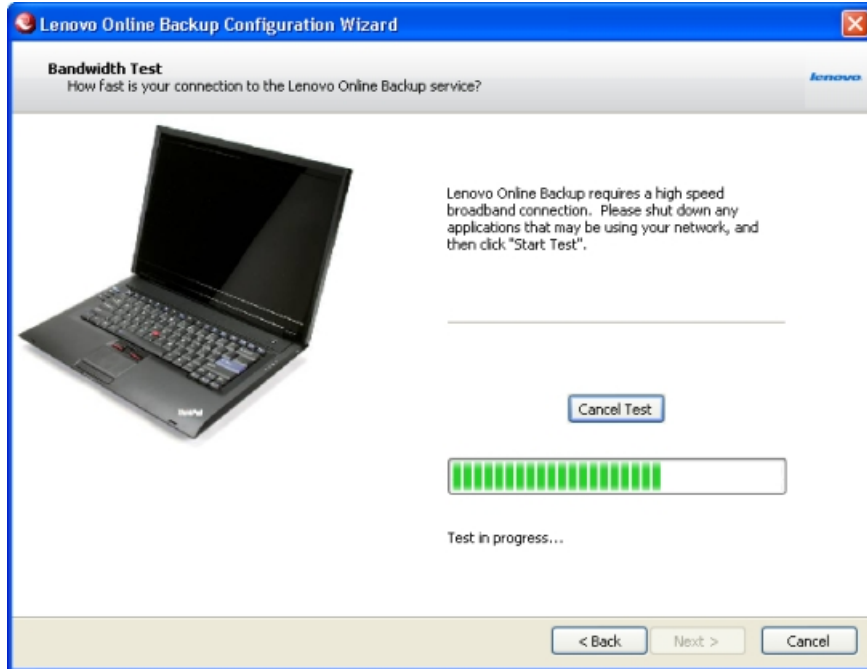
Lenovo Online Backup Configuration Wizard

Bandwidth Test
How fast is your connection to the Lenovo Online Backup service?

lenovo

ThinkPad

Lenovo Online Backup requires a high speed broadband connection. Please shut down any applications that may be using your network, and then click "Start Test".

Cancel Test

Test in progress...

< Back
Next >
Cancel